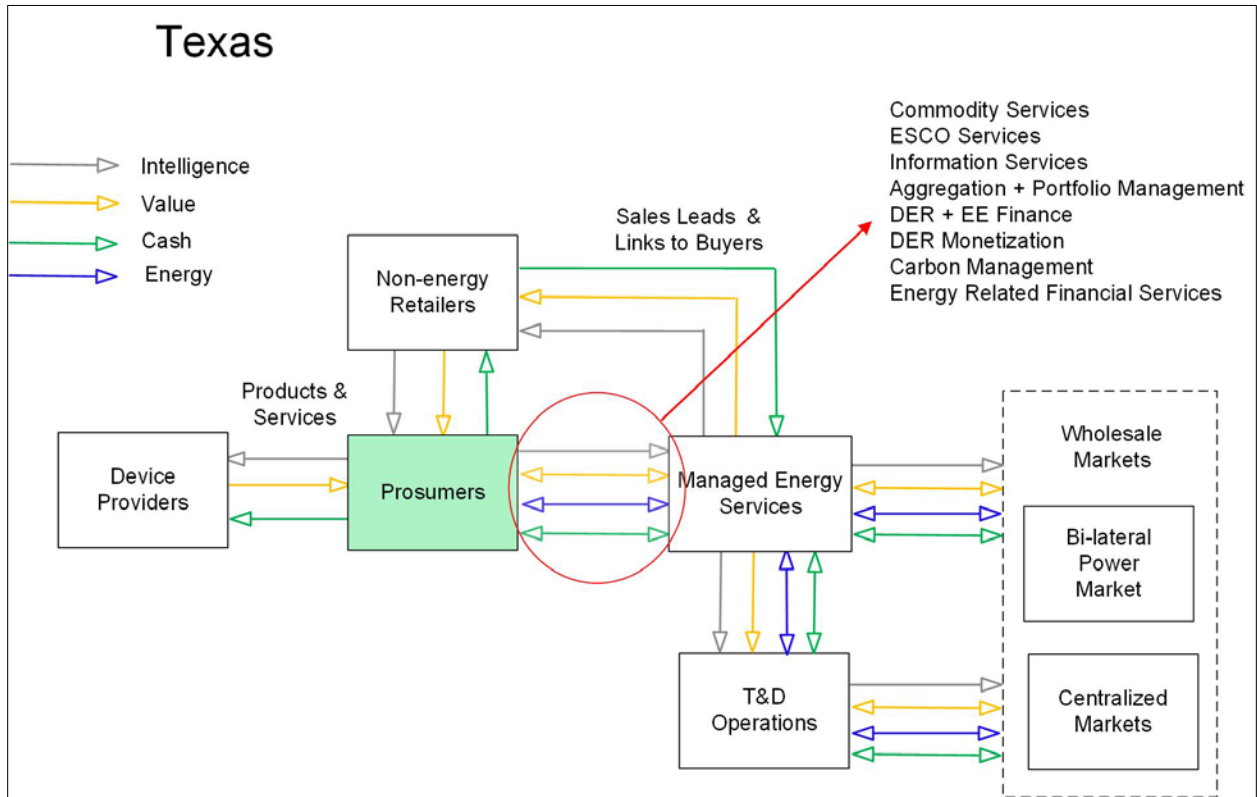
Texas

Intelligence
Value
Cash
Energy

Commodity Services
ESCO Services
Information Services
Aggregation + Portfolio Management
DER + EE Finance
DER Monetization
Carbon Management
Energy Related Financial Services

Sales Leads & Links to Buyers

Non-energy Retailers

Products & Services

Device Providers

Prosumers

Managed Energy Services

Wholesale Markets

Bi-lateral Power Market

T&D Operations

Centralized Markets